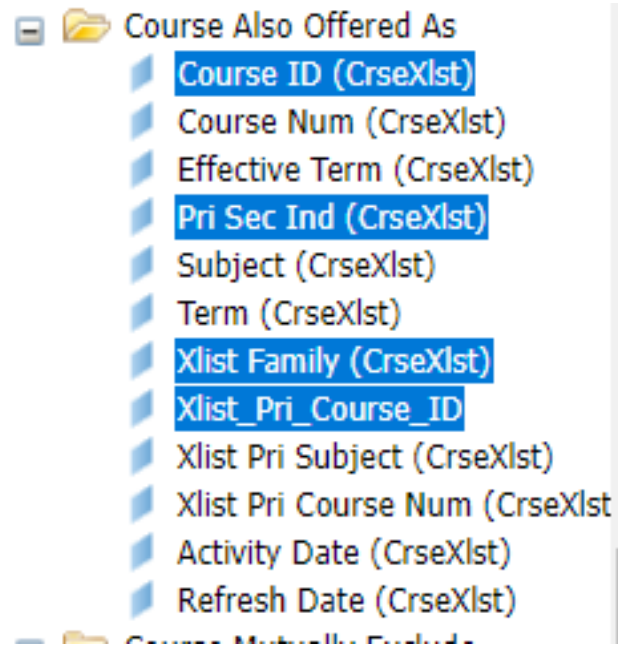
Course Also Offered As
Course ID (CrseXlst)
Course Num (CrseXlst)
Effective Term (CrseXlst)
Pri Sec Ind (CrseXlst)
Subject (CrseXlst)
Term (CrseXlst)
Xlist Family (CrseXlst)
Xlist_Pri_Course_ID
Xlist Pri Subject (CrseXlst)
Xlist Pri Course Num (CrseXlst
Activity Date (CrseXlst)
Refresh Date (CrseXlst)
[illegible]